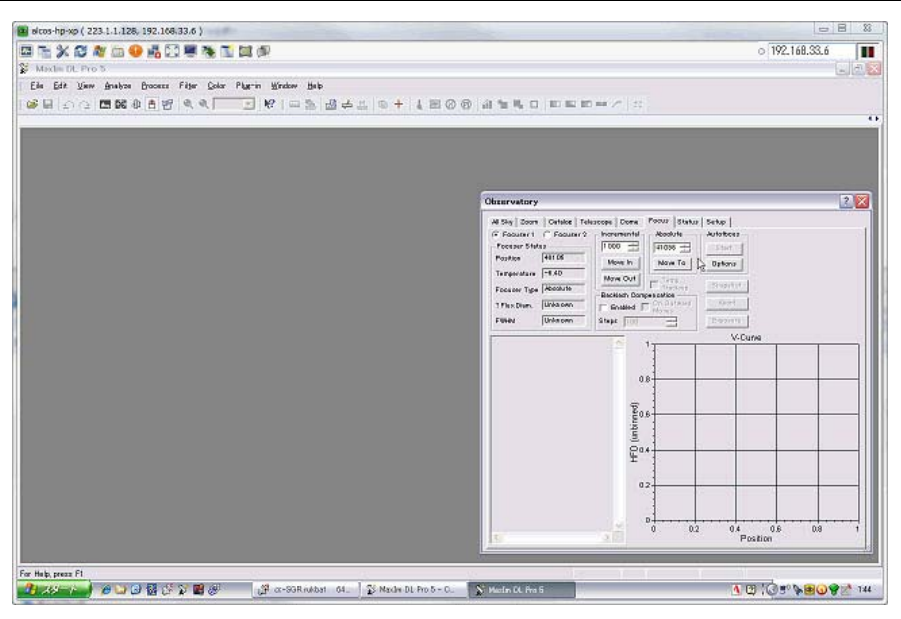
alcos-hp-xp ( 223.1.1.128, 192.168.33.6 )

192.168.33.6

MaxIm DL Pro 5

File Edit View Analyze Process Filter Color Plug-in Window Help

Observatory

All Sky | Cams | Catalog | Telescope | Dome | Focus | Status | Setup

Focuser 1 Focuser 2

Focuser Status

Position 48106

Temperature -8.40

Focuser Type Absolute

? Flux Diam. Unknown

FWHM Unknown

Incremental

1000

Move In

Move Out

Absolute

48106

Move To

Temp. Tracking

Autofocus

Start

Options

Backlash Compensation

Enabled Final Inward Moves

Steps 100

V-Curve

HFD (unbinned)

Position

1

0.8

0.6

0.4

0.2

0

0 0.2 0.4 0.6 0.8 1

For Help, press F1

スタート

cl-SGR.rukbat 64...

MaxIm DL Pro 5 - C...

MaxIm DL Pro 5

1:44